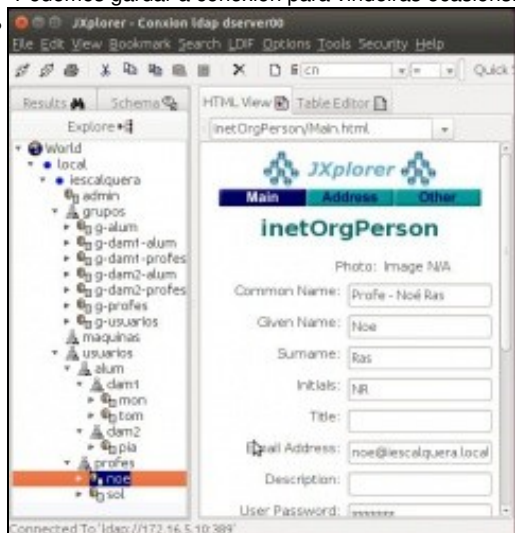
Podemos guardar a conexión para vindeiras ocasións

JXplorer - Conxion ldap dserver00

File Edit View Bookmark Search LDIF Options Tools Security Help

cn = Quick

Results Schema

Explore

World
local
iescalquera
admin
grupos
g-alum
g-dam1-alum
g-dam1-profes
g-dam2-alum
g-dam2-profes
g-profes
g-usuarios
maquinas
usuarios
alum
dam1
mon
tom
dam2
pia
profes
noe
sol

HTML View Table Editor

inetOrgPerson/Main.html

JXplorer

Main Address Other

inetOrgPerson

Photo: Image N/A

Common Name: Profe - Noé Ras

Given Name: Noe

Surname: Ras

Initials: NR

Title:

Email Address: noe@iescalquera.local

Description:

User Password: ••••••••

Connected To 'ldap://172.16.5.10:389'